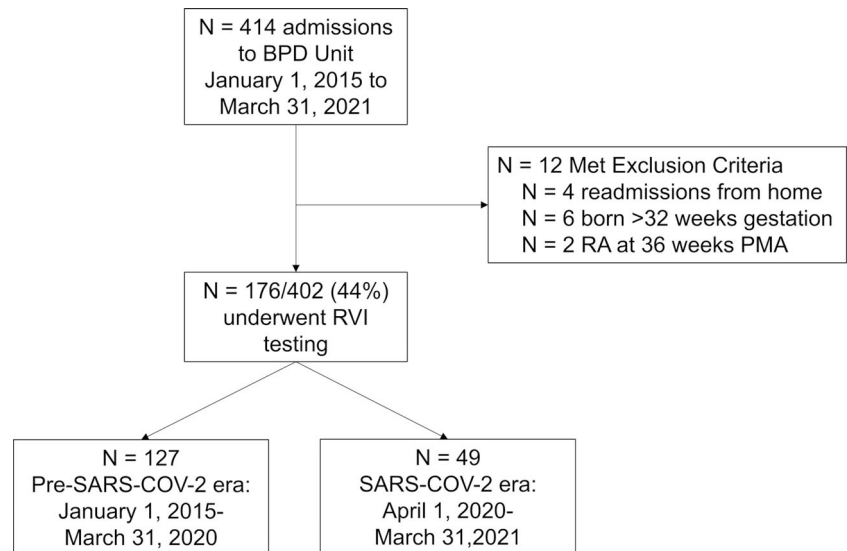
N = 414 admissions to BPD Unit January 1, 2015 to March 31, 2021

N = 12 Met Exclusion Criteria
N = 4 readmissions from home
N = 6 born >32 weeks gestation
N = 2 RA at 36 weeks PMA

N = 176/402 (44%) underwent RVI testing

N = 127
Pre-SARS-COV-2 era:
January 1, 2015-
March 31, 2020

N = 49
SARS-COV-2 era:
April 1, 2020-
March 31,2021